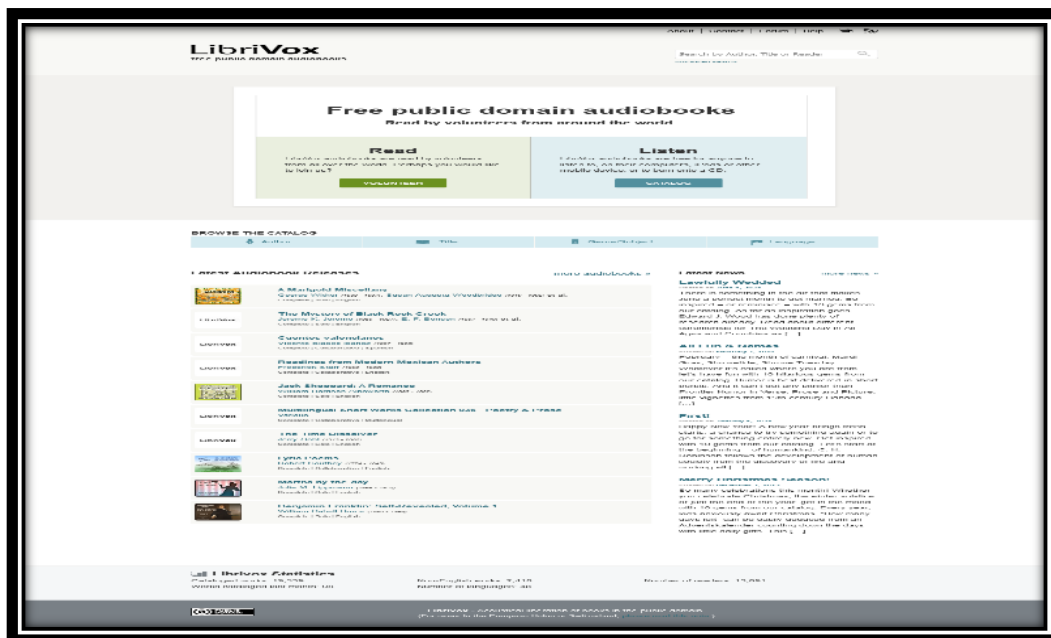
About | Forum | Links | Help

LibriVox
free public domain audiobooks

Search by Author, Title or Reader

Free public domain audiobooks
Read by volunteers from around the world

Read
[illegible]
Volunteer

Listen
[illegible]
Catalog

BROWSE THE CATALOG
Author
Title
Genre/Subject
Language

Latest Audiobook Releases
more audiobooks »

A Marigold Miscellany
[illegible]

The Mystery of Black Rock Creek
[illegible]

Cuentos valencianos
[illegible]

Readings from Modern Mexican Authors
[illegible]

Jack Sheppard: A Romance
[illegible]

Multilingual Short Works Collection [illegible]
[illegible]

The Time Dissolver
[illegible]

Lyric Poems
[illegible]

Mama by the day
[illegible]

Benjamin Franklin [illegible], Volume 1
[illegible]

Latest News
more news »

Lawfully Wedded
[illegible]

All I in A Names
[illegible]

First!
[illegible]

Merry Christmas Season!
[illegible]

LibriVox Statistics
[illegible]
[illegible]
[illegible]

LibriVox - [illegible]
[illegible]